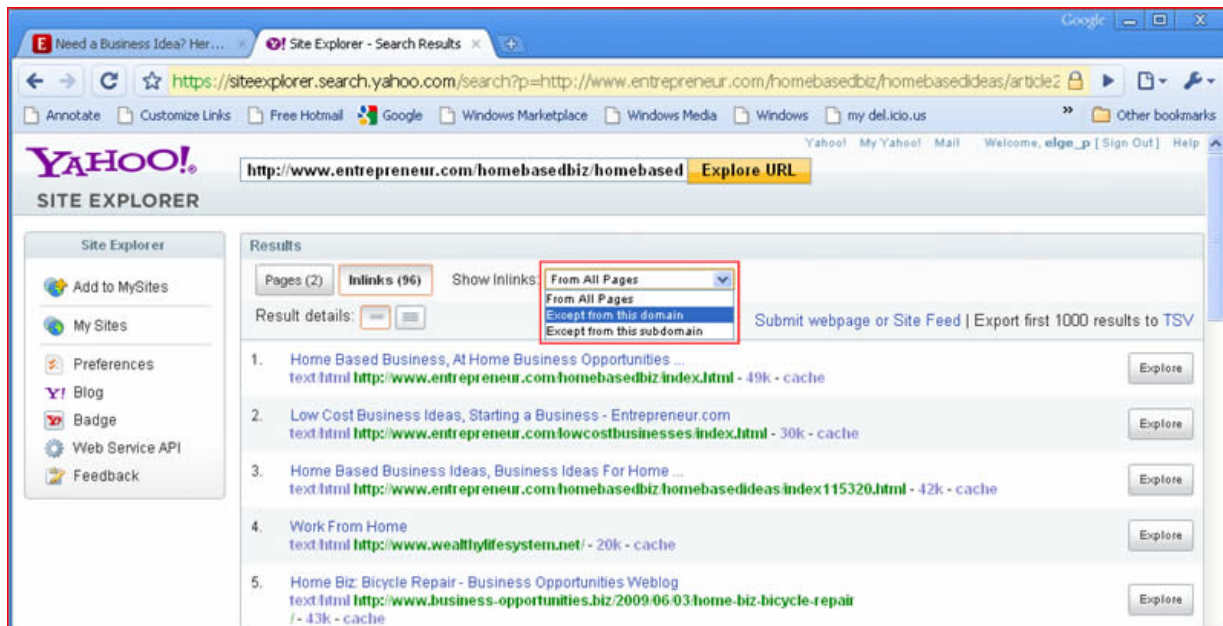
Google

Need a Business Idea? Her... ×

Y! Site Explorer - Search Results ×

https://siteexplorer.search.yahoo.com/search?p=http://www.entrepreneur.com/homebasedbiz/homebasedideas/article2

Annotate | Customize Links | Free Hotmail | Google | Windows Marketplace | Windows Media | Windows | my del.icio.us | » | Other bookmarks

Yahoo! My Yahoo! Mail Welcome, elge_p [Sign Out] Help

YAHOO! SITE EXPLORER

http://www.entrepreneur.com/homebasedbiz/homebased Explore URL

Site Explorer

Add to MySites

My Sites

Preferences

Y! Blog

Badge

Web Service API

Feedback

Results

Pages (2) Inlinks (96) Show Inlinks: From All Pages

From All Pages
Except from this domain
Except from this subdomain

Result details:

Submit webpage or Site Feed | Export first 1000 results to TSV

1. Home Based Business, At Home Business Opportunities ...
text/html http://www.entrepreneur.com/homebasedbiz/index.html - 49k - cache
Explore

2. Low Cost Business Ideas, Starting a Business - Entrepreneur.com
text/html http://www.entrepreneur.com/lowcostbusinesses/index.html - 30k - cache
Explore

3. Home Based Business Ideas, Business Ideas For Home ...
text/html http://www.entrepreneur.com/homebasedbiz/homebasedideas/index115320.html - 42k - cache
Explore

4. Work From Home
text/html http://www.wealthylifesystem.net/ - 20k - cache
Explore

5. Home Biz: Bicycle Repair - Business Opportunities Weblog
text/html http://www.business-opportunities.biz/2009/06/03/home-biz-bicycle-repair/ - 43k - cache
Explore